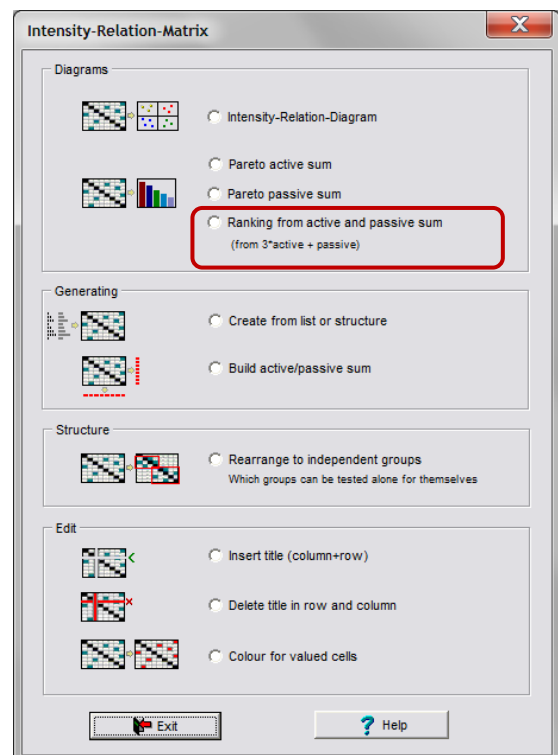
Intensity-Relation-Matrix

Diagrams

Intensity-Relation-Diagram

Pareto active sum

Pareto passive sum

Ranking from active and passive sum
(from 3*active + passive)

Generating

Create from list or structure

Build active/passive sum

Structure

Rearrange to independent groups
Which groups can be tested alone for themselves

Edit

Insert title (column+row)

Delete title in row and column

Colour for valued cells

Exit

Help